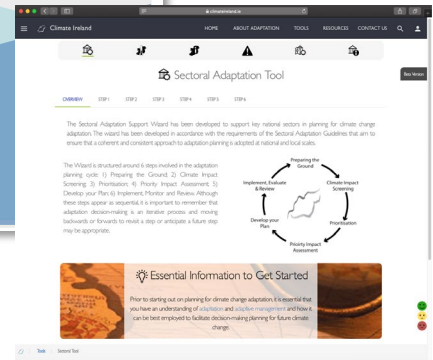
climateireland.ie

Climate Ireland

HOME ABOUT ADAPTATION TOOLS RESOURCES CONTACT US

Sectoral Adaptation Tool

Beta Version

OVERVIEW STEP 1 STEP 2 STEP 3 STEP 4 STEP 5 STEP 6

The Sectoral Adaptation Support Wizard has been developed to support key national sectors in planning for climate change adaptation. The wizard has been developed in accordance with the requirements of the Sectoral Adaptation Guidelines that aim to ensure that a coherent and consistent approach to adaptation planning is adopted at national and local scales.

The Wizard is structured around 6 steps involved in the adaptation planning cycle: 1) Preparing the Ground; 2) Climate Impact Screening; 3) Prioritisation; 4) Priority Impact Assessment; 5) Develop your Plan; 6) Implement, Monitor and Review. Although these steps appear as sequential, it is important to remember that adaptation decision-making is an iterative process and moving backwards or forwards to revisit a step or anticipate a future step may be appropriate.

Preparing the Ground

Climate Impact Screening

Prioritisation

Priority Impact Assessment

Develop your Plan

Implement, Evaluate & Review

Essential Information to Get Started

Prior to starting out on planning for climate change adaptation, it is essential that you have an understanding of adaptation and adaptive management and how it can be best employed to facilitate decision-making planning for future climate change.

Tools Sectoral Tool